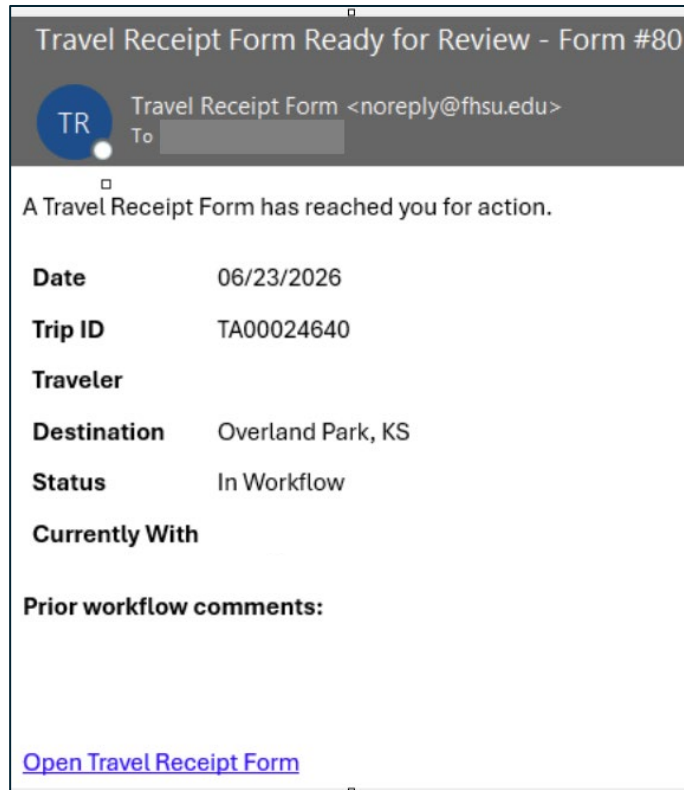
Travel Receipt Form Ready for Review - Form #80

TR

Travel Receipt Form <noreply@fhsu.edu>

To

A Travel Receipt Form has reached you for action.

| | |
|---|---|
| **Date** | 06/23/2026 |
| **Trip ID** | TA00024640 |
| **Traveler** | |
| **Destination** | Overland Park, KS |
| **Status** | In Workflow |
| **Currently With** | |

**Prior workflow comments:**

Open Travel Receipt Form